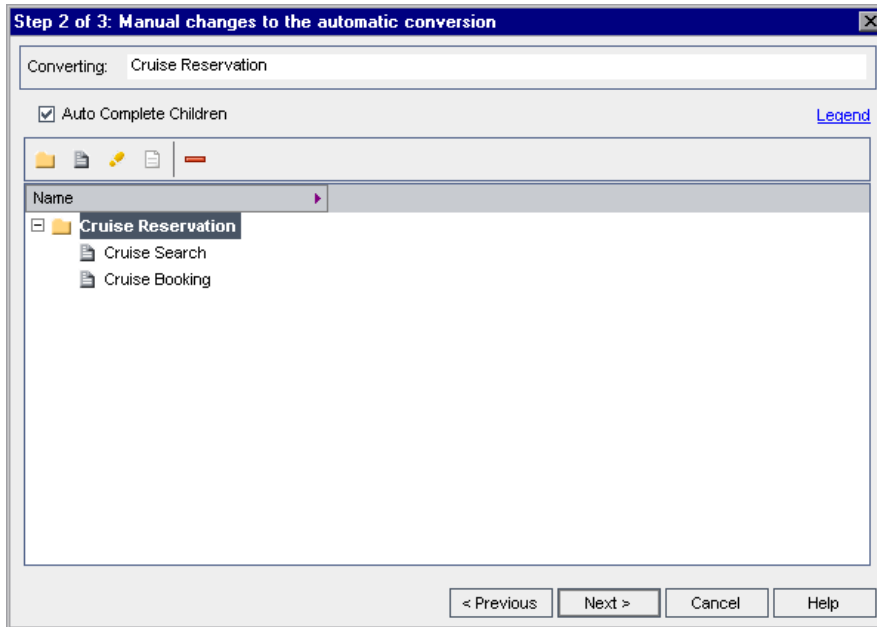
Step 2 of 3: Manual changes to the automatic conversion

Converting: Cruise Reservation

Auto Complete Children

Legend

Name

Cruise Reservation

Cruise Search

Cruise Booking

< Previous

Next >

Cancel

Help